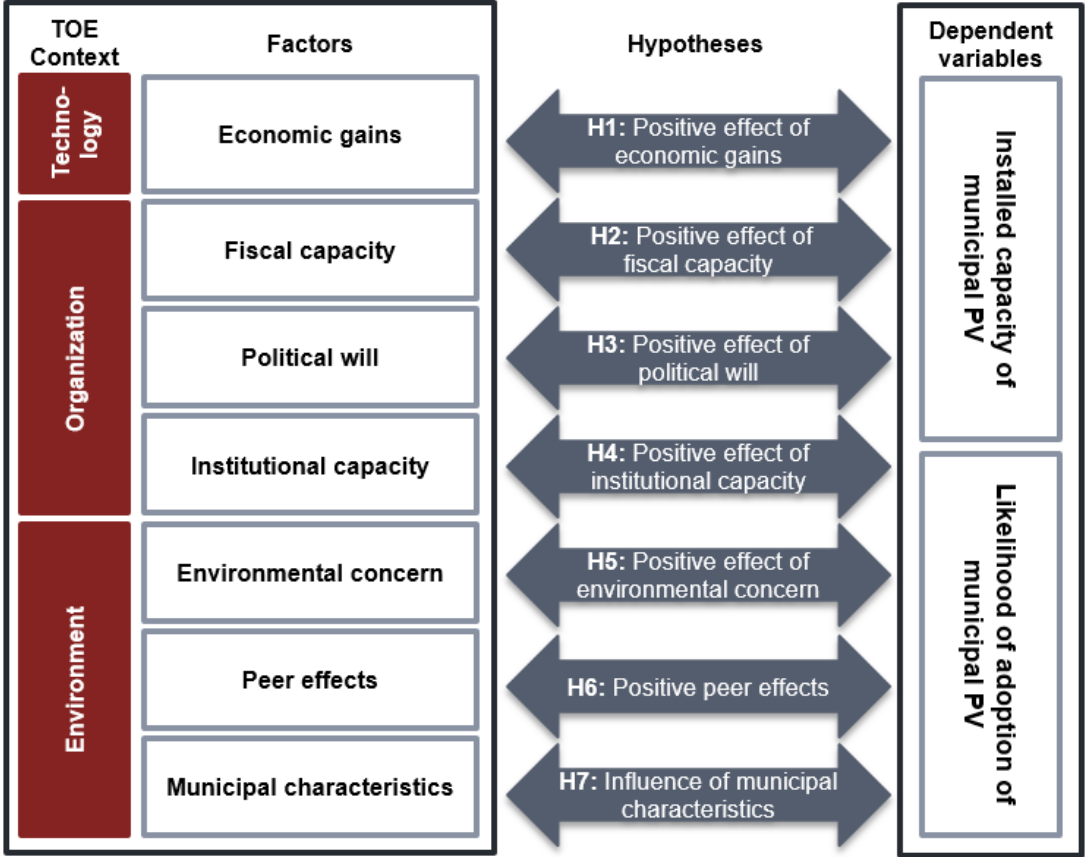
TOE Context

Factors

Hypotheses

Dependent variables

Technology

Economic gains

H1: Positive effect of economic gains

Organization

Fiscal capacity

H2: Positive effect of fiscal capacity

Political will

H3: Positive effect of political will

Institutional capacity

H4: Positive effect of institutional capacity

Environment

Environmental concern

H5: Positive effect of environmental concern

Peer effects

H6: Positive peer effects

Municipal characteristics

H7: Influence of municipal characteristics

Installed capacity of municipal PV

Likelihood of adoption of municipal PV